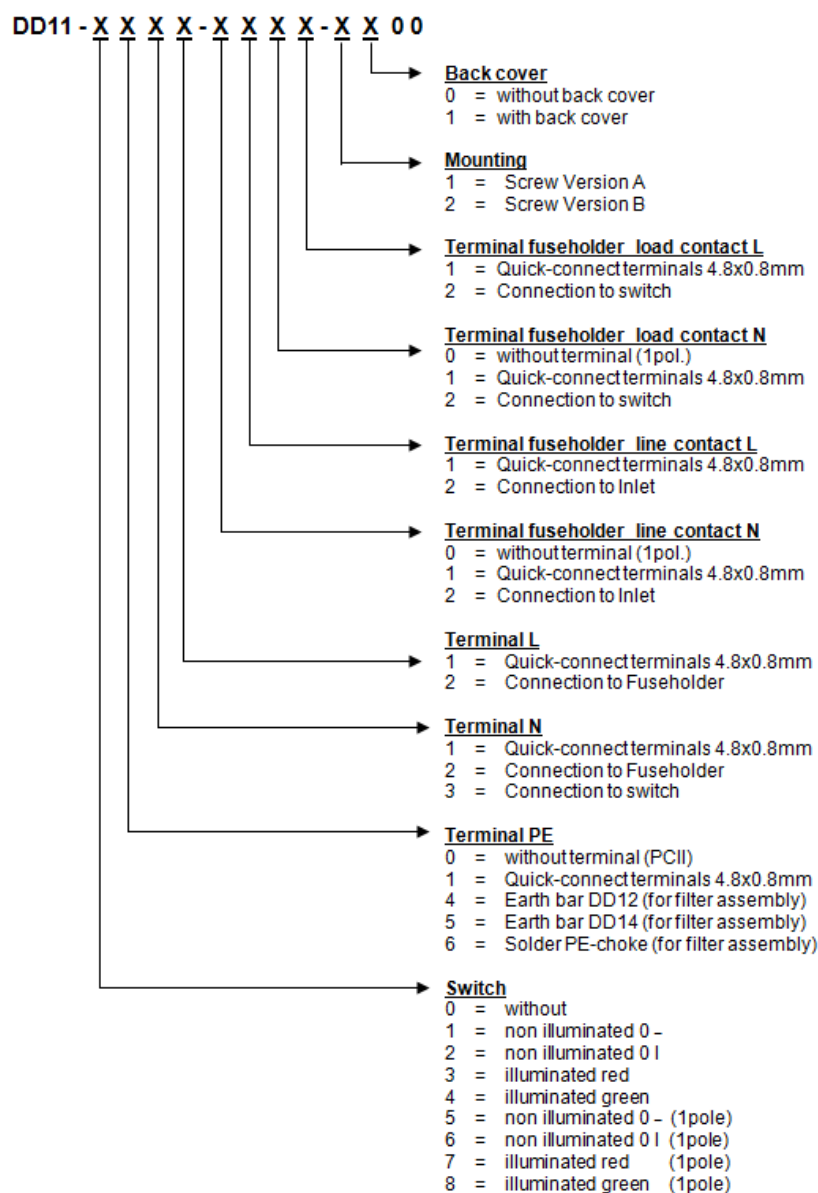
DD11 - X X X X - X X X X - X X 0 0

Back cover
0 = without back cover
1 = with back cover

Mounting
1 = Screw Version A
2 = Screw Version B

Terminal fuseholder load contact L
1 = Quick-connect terminals 4.8x0.8mm
2 = Connection to switch

Terminal fuseholder load contact N
0 = without terminal (1pol.)
1 = Quick-connect terminals 4.8x0.8mm
2 = Connection to switch

Terminal fuseholder line contact L
1 = Quick-connect terminals 4.8x0.8mm
2 = Connection to Inlet

Terminal fuseholder line contact N
0 = without terminal (1pol.)
1 = Quick-connect terminals 4.8x0.8mm
2 = Connection to Inlet

Terminal L
1 = Quick-connect terminals 4.8x0.8mm
2 = Connection to Fuseholder

Terminal N
1 = Quick-connect terminals 4.8x0.8mm
2 = Connection to Fuseholder
3 = Connection to switch

Terminal PE
0 = without terminal (PCII)
1 = Quick-connect terminals 4.8x0.8mm
4 = Earth bar DD12 (for filter assembly)
5 = Earth bar DD14 (for filter assembly)
6 = Solder PE-choke (for filter assembly)

Switch
0 = without
1 = non illuminated 0 –
2 = non illuminated 0 I
3 = illuminated red
4 = illuminated green
5 = non illuminated 0 – (1pole)
6 = non illuminated 0 I (1pole)
7 = illuminated red (1pole)
8 = illuminated green (1pole)